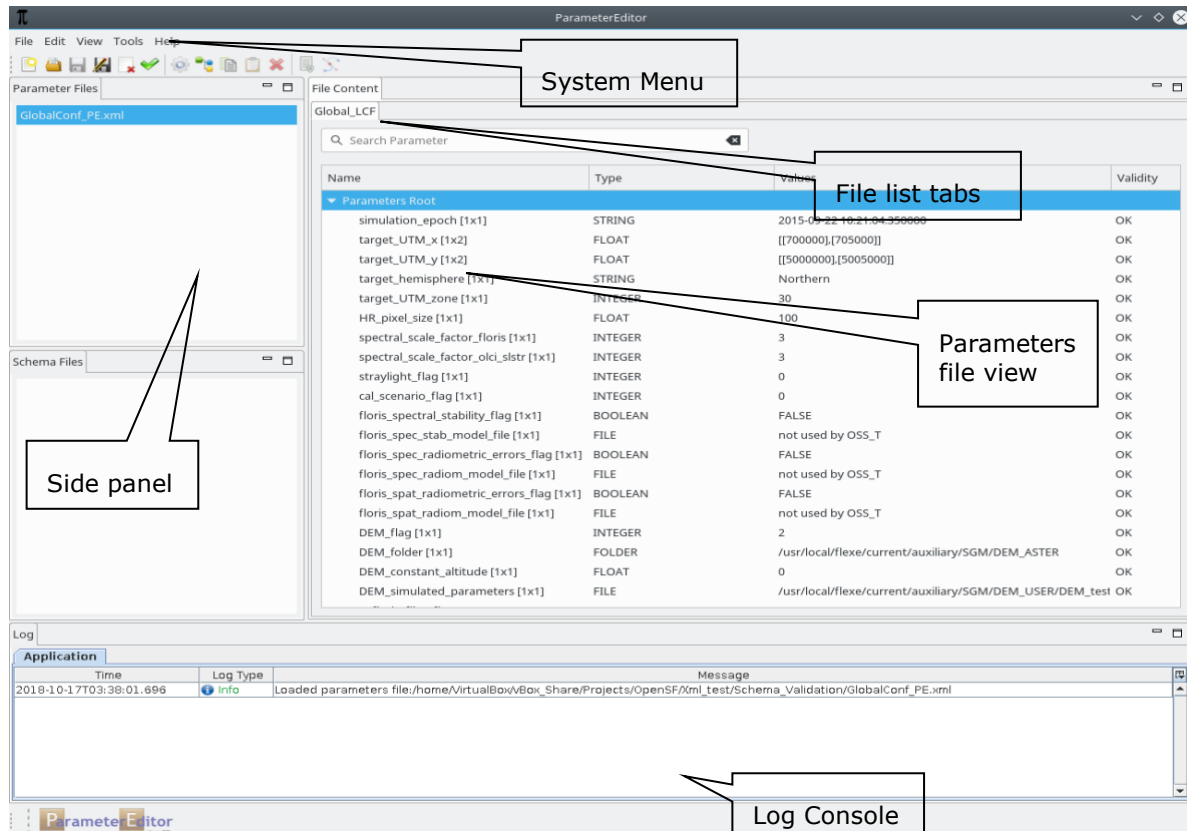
ParameterEditor

File Edit View Tools Help

System Menu

Parameter Files

GlobalConf_PE.xml

File Content

Global_LCF

Search Parameter

File list tabs

| Name | Type | Values | Validity |
|---|---|---|---|
| Parameters Root | | | |
| simulation_epoch [1x1] | STRING | 2015-09-22 10:21:04.350000 | OK |
| target_UTM_x [1x2] | FLOAT | [[700000],[705000]] | OK |
| target_UTM_y [1x2] | FLOAT | [[5000000],[5005000]] | OK |
| target_hemisphere [1x1] | STRING | Northern | OK |
| target_UTM_zone [1x1] | INTEGER | 30 | OK |
| HR_pixel_size [1x1] | FLOAT | 100 | OK |
| spectral_scale_factor_floris [1x1] | INTEGER | 3 | OK |
| spectral_scale_factor_olci_slstr [1x1] | INTEGER | 3 | OK |
| straylight_flag [1x1] | INTEGER | 0 | OK |
| cal_scenario_flag [1x1] | INTEGER | 0 | OK |
| floris_spectral_stability_flag [1x1] | BOOLEAN | FALSE | OK |
| floris_spec_stab_model_file [1x1] | FILE | not used by OSS_T | OK |
| floris_spec_radiometric_errors_flag [1x1] | BOOLEAN | FALSE | OK |
| floris_spec_radiom_model_file [1x1] | FILE | not used by OSS_T | OK |
| floris_spat_radiometric_errors_flag [1x1] | BOOLEAN | FALSE | OK |
| floris_spat_radiom_model_file [1x1] | FILE | not used by OSS_T | OK |
| DEM_flag [1x1] | INTEGER | 2 | OK |
| DEM_folder [1x1] | FOLDER | /usr/local/flexe/current/auxiliary/SGM/DEM_ASTER | OK |
| DEM_constant_altitude [1x1] | FLOAT | 0 | OK |
| DEM_simulated_parameters [1x1] | FILE | /usr/local/flexe/current/auxiliary/SGM/DEM_USER/DEM_test | OK |

Parameters file view

Schema Files

Side panel

Log

Application

| Time | Log Type | Message |
|---|---|---|
| 2018-10-17T03:38:01.696 | Info | Loaded parameters file:/home/VirtualBox/vBox_Share/Projects/OpenSF/Xml_test/Schema_Validation/GlobalConf_PE.xml |

Log Console

ParameterEditor